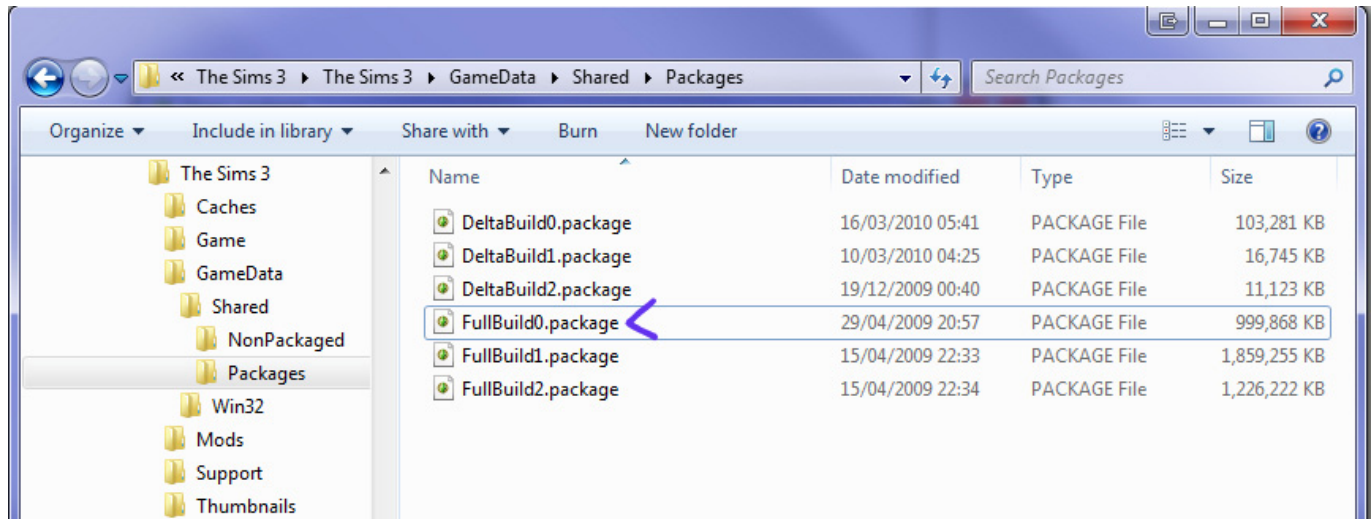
« The Sims 3 ▸ The Sims 3 ▸ GameData ▸ Shared ▸ Packages

Search Packages

Organize ▾ Include in library ▾ Share with ▾ Burn New folder

The Sims 3
Caches
Game
GameData
Shared
NonPackaged
Packages
Win32
Mods
Support
Thumbnails

| Name | Date modified | Type | Size |
|---|---|---|---|
| DeltaBuild0.package | 16/03/2010 05:41 | PACKAGE File | 103,281 KB |
| DeltaBuild1.package | 10/03/2010 04:25 | PACKAGE File | 16,745 KB |
| DeltaBuild2.package | 19/12/2009 00:40 | PACKAGE File | 11,123 KB |
| FullBuild0.package | 29/04/2009 20:57 | PACKAGE File | 999,868 KB |
| FullBuild1.package | 15/04/2009 22:33 | PACKAGE File | 1,859,255 KB |
| FullBuild2.package | 15/04/2009 22:34 | PACKAGE File | 1,226,222 KB |